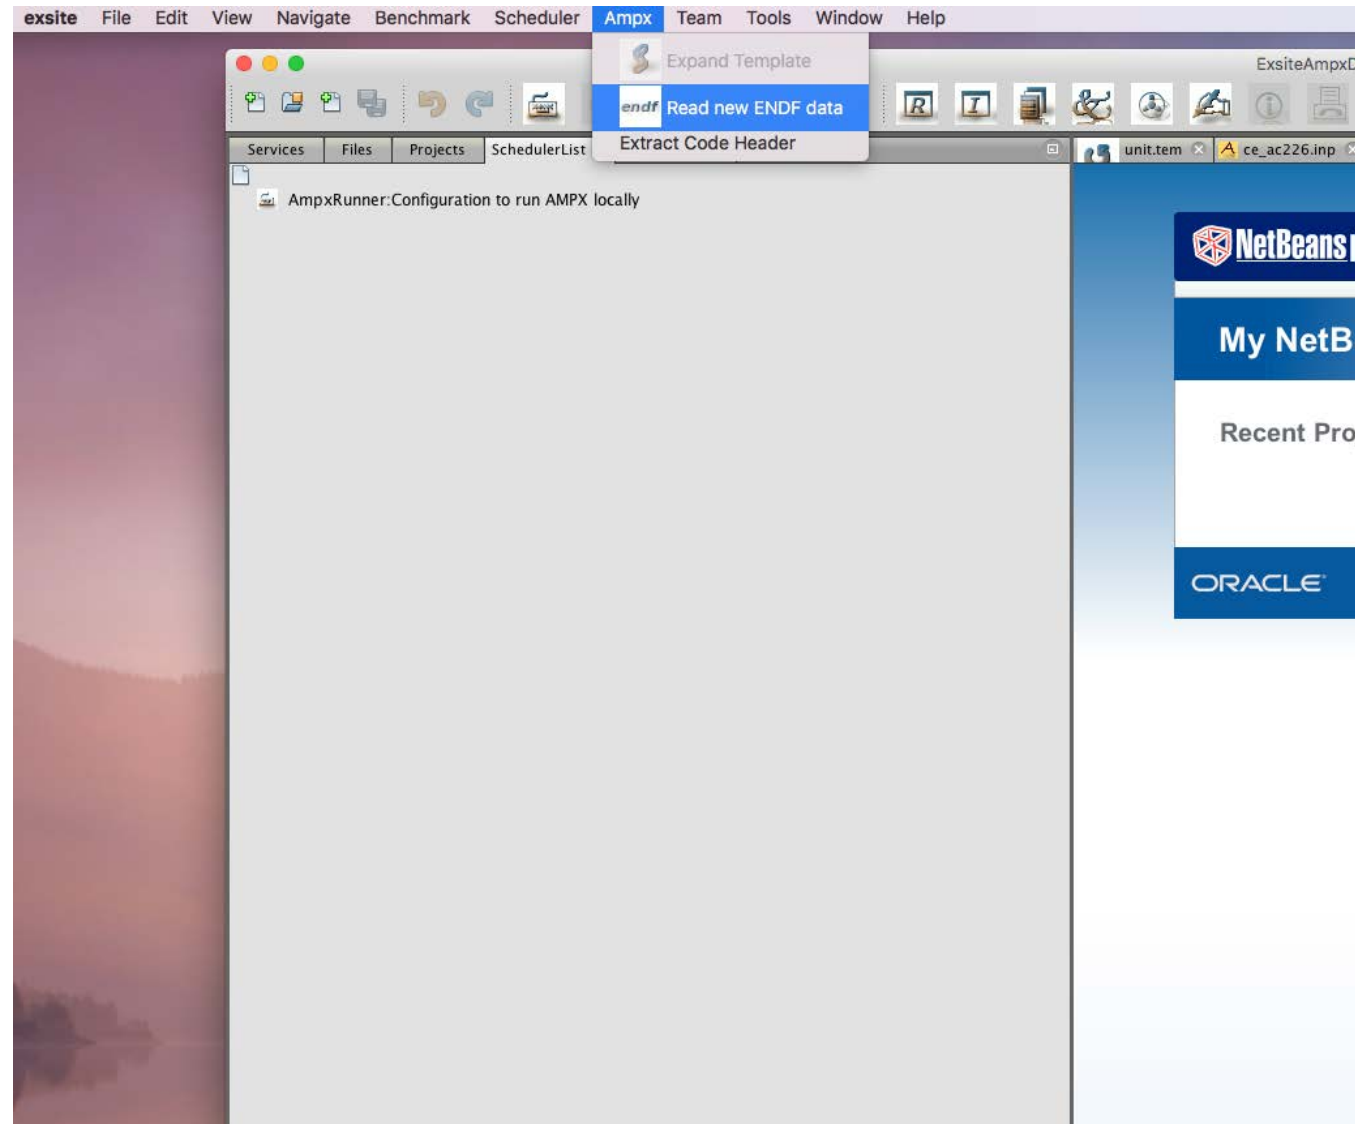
exsite File Edit View Navigate Benchmark Scheduler Ampx Team Tools Window Help

Expand Template
endf Read new ENDF data
Extract Code Header

ExsiteAmpxD

Services Files Projects SchedulerList

AmpxRunner:Configuration to run AMPX locally

unit.tem ce_ac226.inp

NetBeans

My NetB

Recent Pro

ORACLE